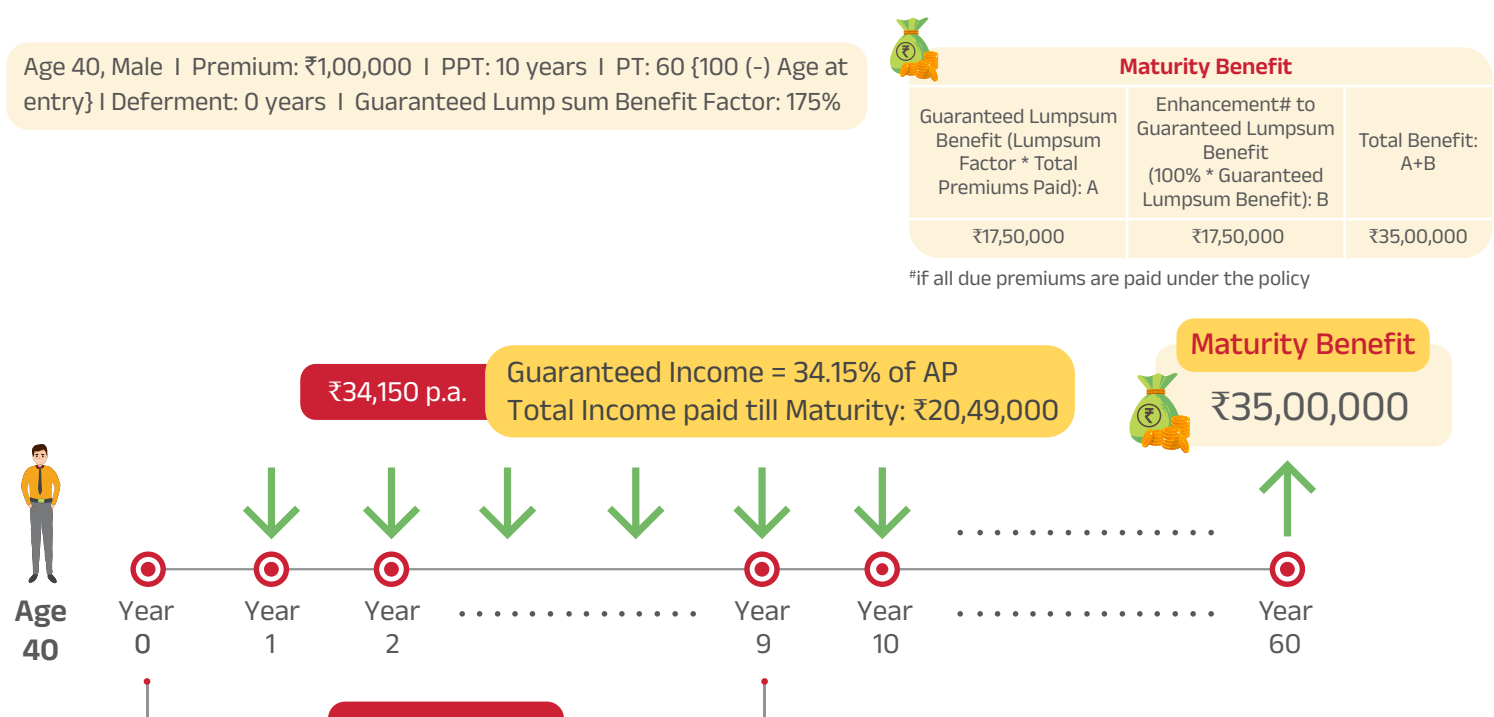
Age 40, Male I Premium: ₹1,00,000 I PPT: 10 years I PT: 60 {100 (-) Age at entry} I Deferment: 0 years I Guaranteed Lump sum Benefit Factor: 175%

Maturity Benefit

| Guaranteed Lumpsum Benefit (Lumpsum Factor * Total Premiums Paid): A | Enhancement# to Guaranteed Lumpsum Benefit (100% * Guaranteed Lumpsum Benefit): B | Total Benefit: A+B |
|---|---|---|
| ₹17,50,000 | ₹17,50,000 | ₹35,00,000 |

#if all due premiums are paid under the policy

₹34,150 p.a.

Guaranteed Income = 34.15% of AP
Total Income paid till Maturity: ₹20,49,000

Maturity Benefit
₹35,00,000

Age 40

Year 0 Year 1 Year 2 Year 9 Year 10 Year 60